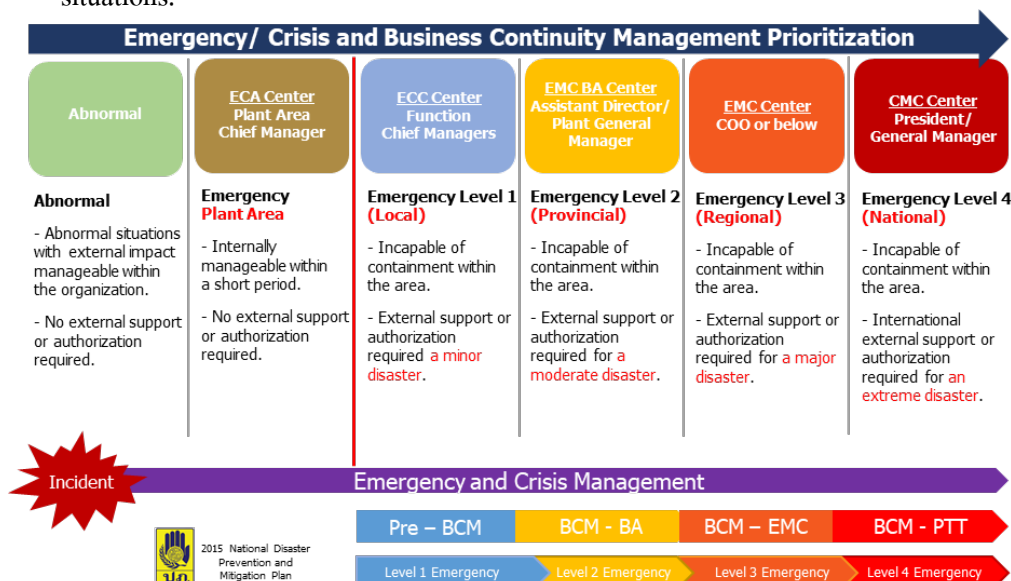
situations.

Emergency/ Crisis and Business Continuity Management Prioritization

Abnormal

ECA Center
Plant Area
Chief Manager

ECC Center
Function
Chief Managers

EMC BA Center
Assistant Director/
Plant General
Manager

EMC Center
COO or below

CMC Center
President/
General Manager

Abnormal

- Abnormal situations with external impact manageable within the organization.

- No external support or authorization required.

Emergency
Plant Area

- Internally manageable within a short period.

- No external support or authorization required.

Emergency Level 1
(Local)

- Incapable of containment within the area.

- External support or authorization required a minor disaster.

Emergency Level 2
(Provincial)

- Incapable of containment within the area.

- External support or authorization required for a moderate disaster.

Emergency Level 3
(Regional)

- Incapable of containment within the area.

- External support or authorization required for a major disaster.

Emergency Level 4
(National)

- Incapable of containment within the area.

- International external support or authorization required for an extreme disaster.

Incident

Emergency and Crisis Management

Pre – BCM

BCM - BA

BCM – EMC

BCM - PTT

2015 National Disaster Prevention and Mitigation Plan

Level 1 Emergency

Level 2 Emergency

Level 3 Emergency

Level 4 Emergency